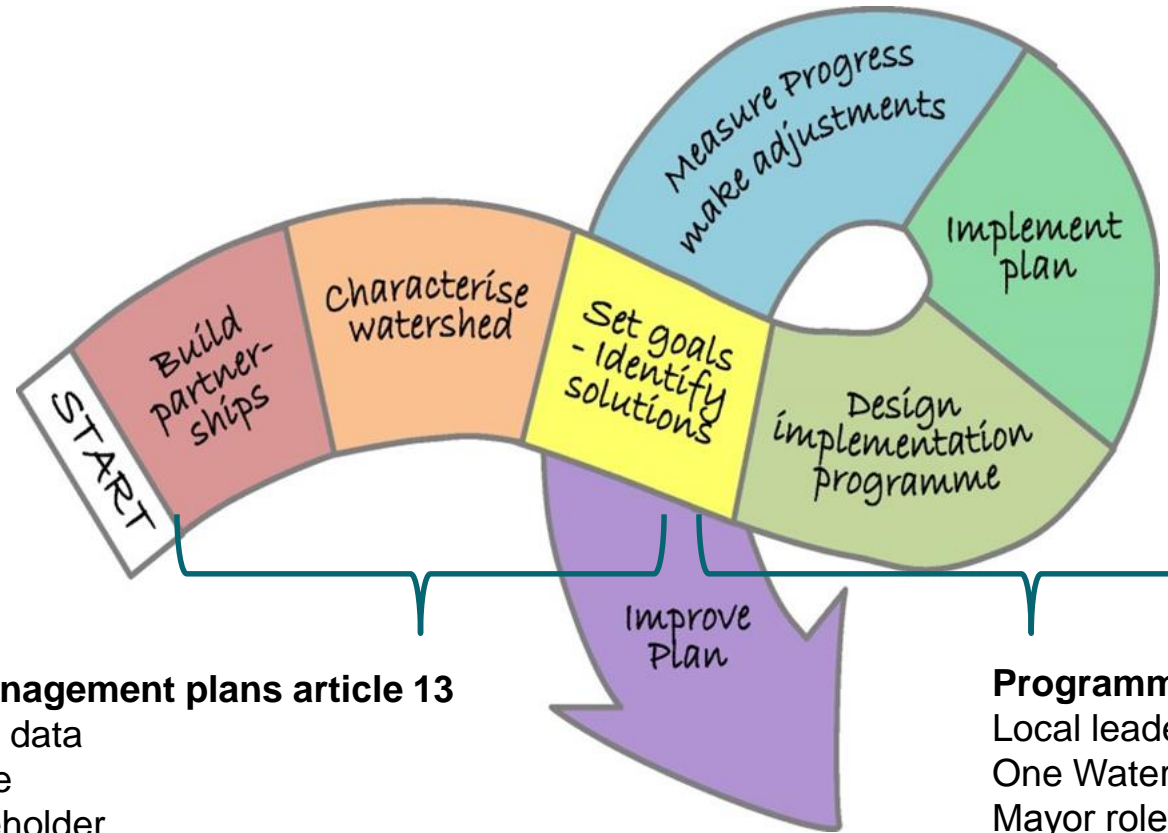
START

Build partnerships

Characterise watershed

Set goals - Identify solutions

Measure Progress make adjustments

Implement plan

Design implementation programme

Improve Plan

nagement plans article 13
data
e
holder

Programm
Local leade
One Water
Mayor role